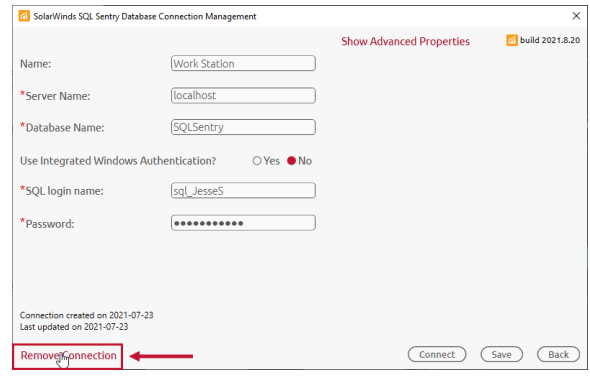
SolarWinds SQL Sentry Database Connection Management

Show Advanced Properties

build 2021.8.20

Name: Work Station

*Server Name: localhost

*Database Name: SQLSentry

Use Integrated Windows Authentication? Yes No

*SQL login name: sql_JesseS

*Password: ●●●●●●●●●●●●

Connection created on 2021-07-23
Last updated on 2021-07-23

Remove Connection

Connect Save Back